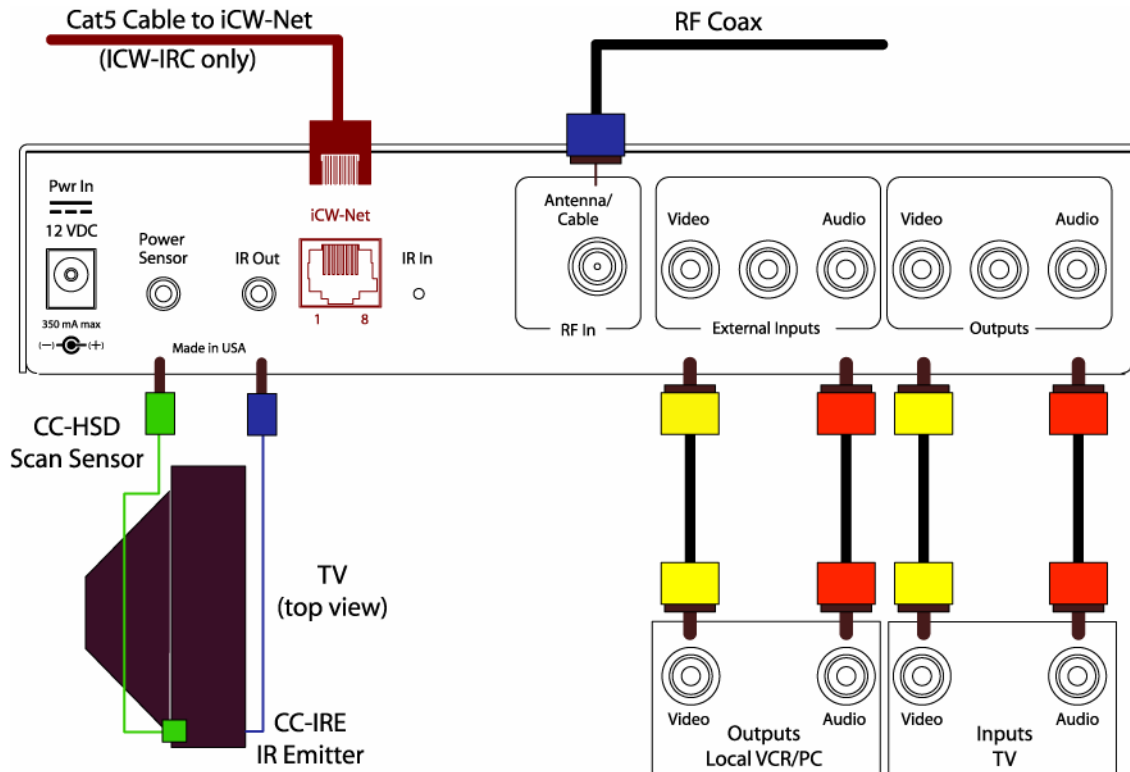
Cat5 Cable to iCW-Net
(ICW-IRC only)

RF Coax

Pwr In
12 VDC
350 mA max
(−) (+)

Power Sensor

IR Out

iCW-Net
1 8

IR In

Made in USA

Antenna/ Cable
RF In

Video Audio
External Inputs

Video Audio
Outputs

CC-HSD
Scan Sensor

TV
(top view)

CC-IRE
IR Emitter

Video Audio
Outputs
Local VCR/PC

Video Audio
Inputs
TV